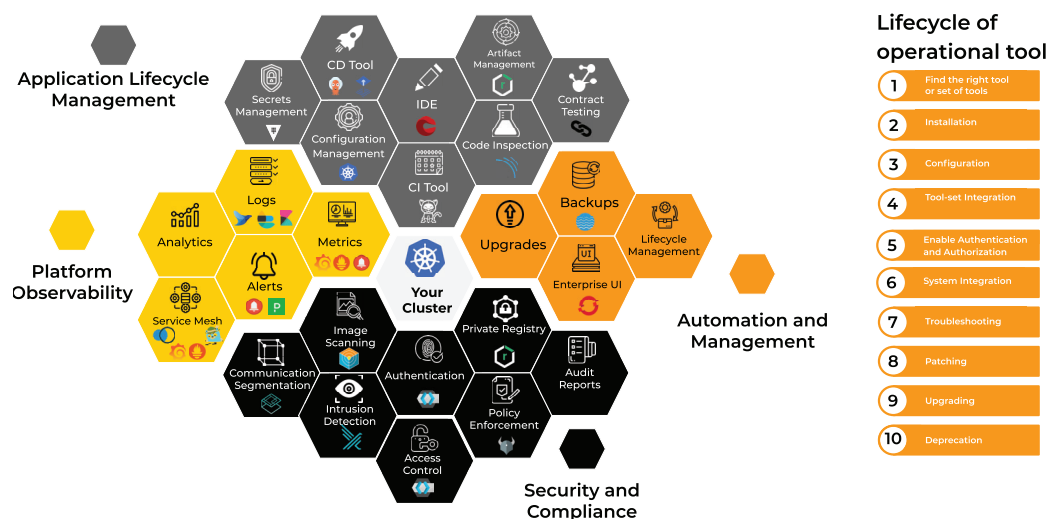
Application Lifecycle Management

Secrets Management

CD Tool

Configuration Management

IDE

Artifact Management

Contract Testing

Code Inspection

CI Tool

Logs

Analytics

Metrics

Alerts

Service Mesh

Platform Observability

Your Cluster

Upgrades

Backups

Lifecycle Management

Enterprise UI

Automation and Management

Image Scanning

Communication Segmentation

Intrusion Detection

Authentication

Private Registry

Audit Reports

Policy Enforcement

Access Control

Security and Compliance

Lifecycle of operational tool

1 Find the right tool or set of tools

2 Installation

3 Configuration

4 Tool-set Integration

5 Enable Authentication and Authorization

6 System Integration

7 Troubleshooting

8 Patching

9 Upgrading

10 Deprecation